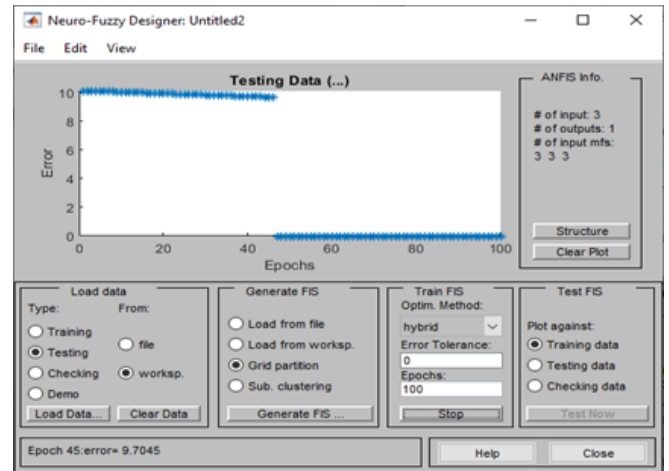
Neuro-Fuzzy Designer: Untitled2

File Edit View

Testing Data (...)

10
8
6
4
2
0

Error

0 20 40 60 80 100

Epochs

ANFIS Info.

# of input: 3
# of outputs: 1
# of input mfs:
3 3 3

Structure

Clear Plot

Load data

Type:

From:

Training

Testing

file

Checking

worksp.

Demo

Load Data...

Clear Data

Generate FIS

Load from file

Load from worksp.

Grid partition

Sub. clustering

Generate FIS ...

Train FIS

Optim. Method:

hybrid

Error Tolerance:

0

Epochs:

100

Stop

Test FIS

Plot against:

Training data

Testing data

Checking data

Test Now

Epoch 45:error= 9.7045

Help

Close